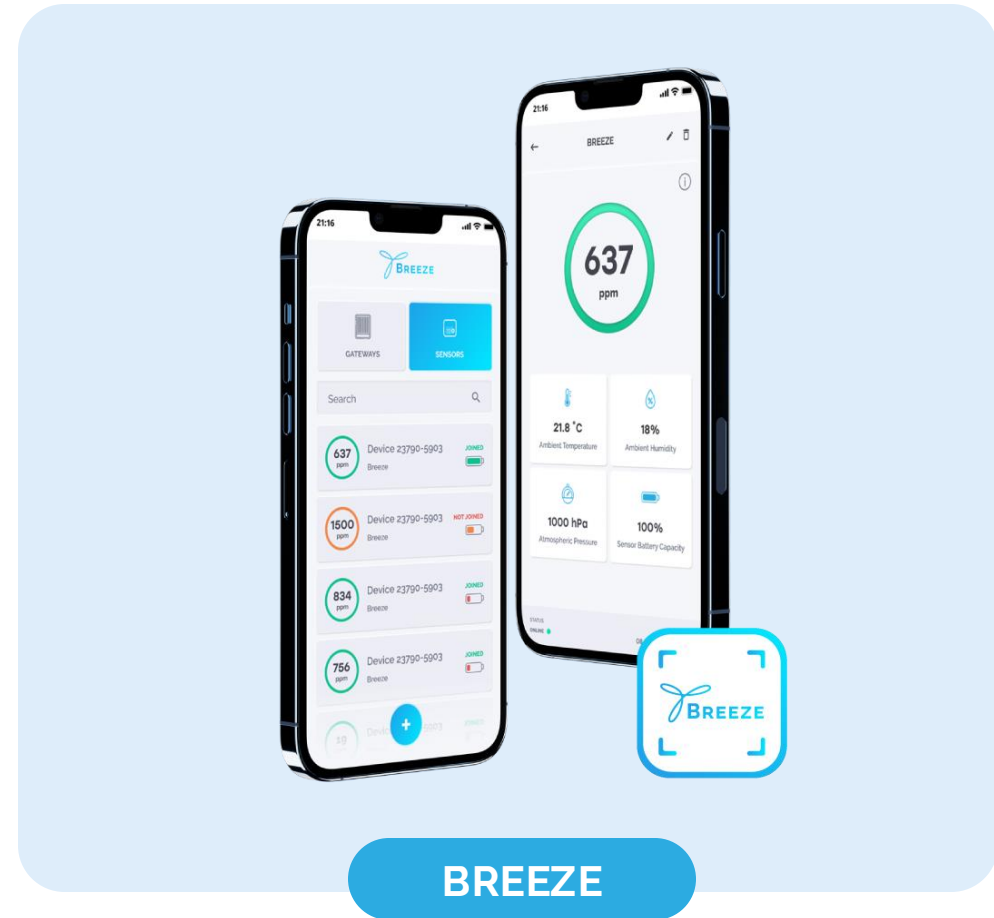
21:16

BREEZE

GATEWAYS

SENSORS

Search

637 ppm
Device 23790-5903
Breeze
JOINED

1500 ppm
Device 23790-5903
Breeze
NOT JOINED

834 ppm
Device 23790-5903
Breeze
JOINED

756 ppm
Device 23790-5903
Breeze
JOINED

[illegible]

+

21:16

BREEZE

637
ppm

21.8 °C
Ambient Temperature

18%
Ambient Humidity

1000 hPa
Atmospheric Pressure

100%
Sensor Battery Capacity

STATUS
ONLINE

BREEZE

BREEZE